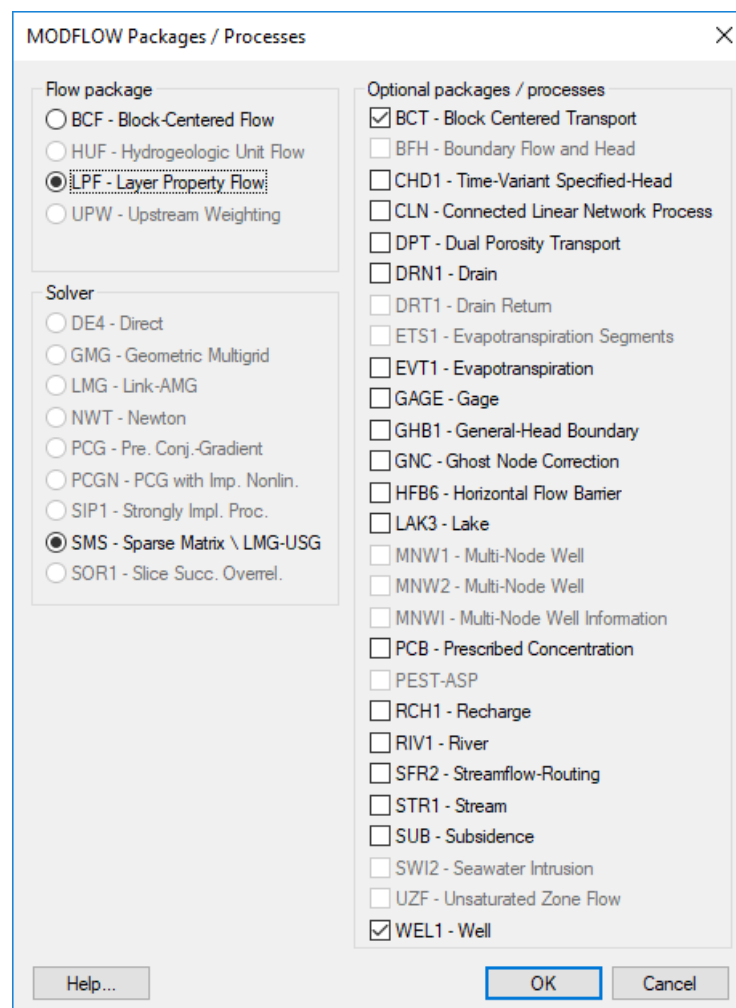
MODFLOW Packages / Processes

Flow package
BCF - Block-Centered Flow
HUF - Hydrogeologic Unit Flow
LPF - Layer Property Flow
UPW - Upstream Weighting

Solver
DE4 - Direct
GMG - Geometric Multigrid
LMG - Link-AMG
NWT - Newton
PCG - Pre. Conj.-Gradient
PCGN - PCG with Imp. Nonlin.
SIP1 - Strongly Impl. Proc.
SMS - Sparse Matrix \ LMG-USG
SOR1 - Slice Succ. Overrel.

Optional packages / processes
BCT - Block Centered Transport
BFH - Boundary Flow and Head
CHD1 - Time-Variant Specified-Head
CLN - Connected Linear Network Process
DPT - Dual Porosity Transport
DRN1 - Drain
DRT1 - Drain Return
ETS1 - Evapotranspiration Segments
EVT1 - Evapotranspiration
GAGE - Gage
GHB1 - General-Head Boundary
GNC - Ghost Node Correction
HFB6 - Horizontal Flow Barrier
LAK3 - Lake
MNW1 - Multi-Node Well
MNW2 - Multi-Node Well
MNWI - Multi-Node Well Information
PCB - Prescribed Concentration
PEST-ASP
RCH1 - Recharge
RIV1 - River
SFR2 - Streamflow-Routing
STR1 - Stream
SUB - Subsidence
SWI2 - Seawater Intrusion
UZF - Unsaturated Zone Flow
WEL1 - Well

Help...
OK
Cancel